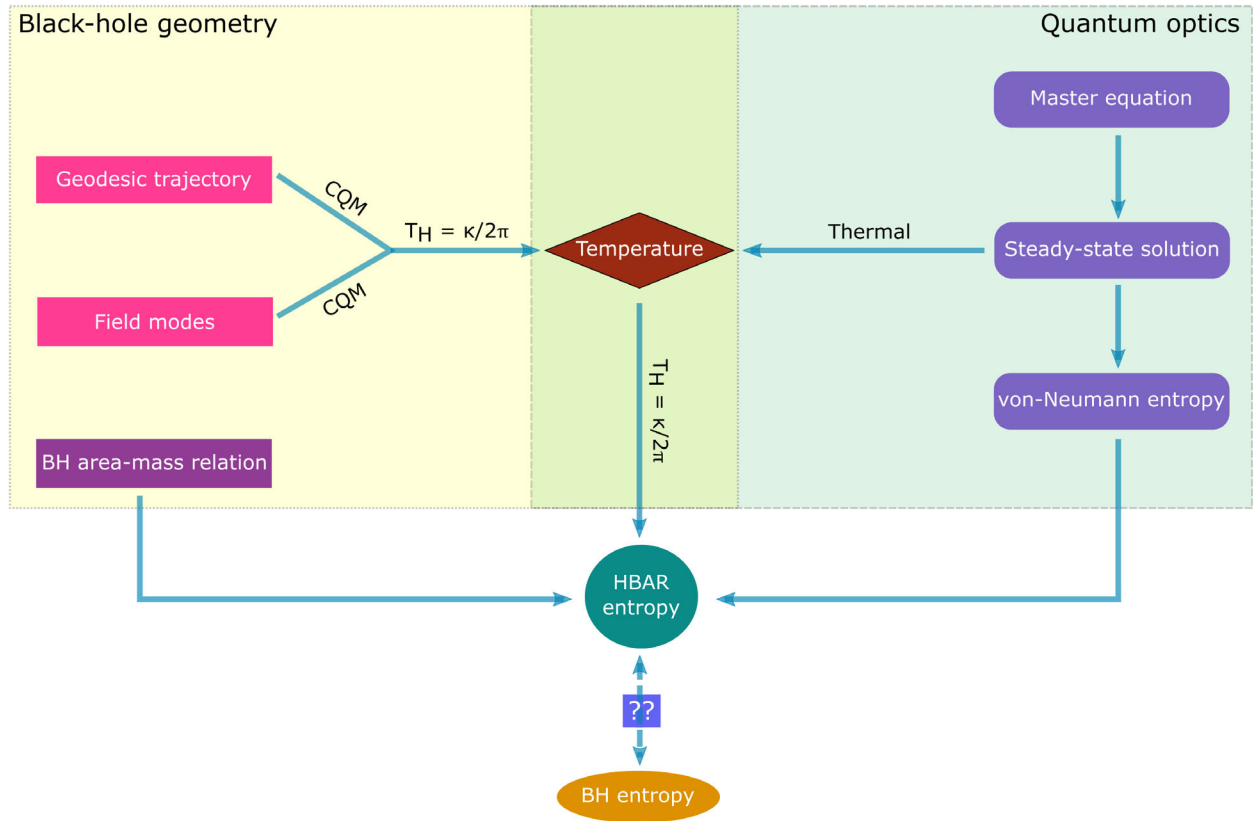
Black-hole geometry

Quantum optics

Master equation

Geodesic trajectory

CQM

$T_H = \kappa/2\pi$

Temperature

Thermal

Steady-state solution

CQM

Field modes

$T_H = \kappa/2\pi$

von-Neumann entropy

BH area-mass relation

HBAR entropy

??

BH entropy